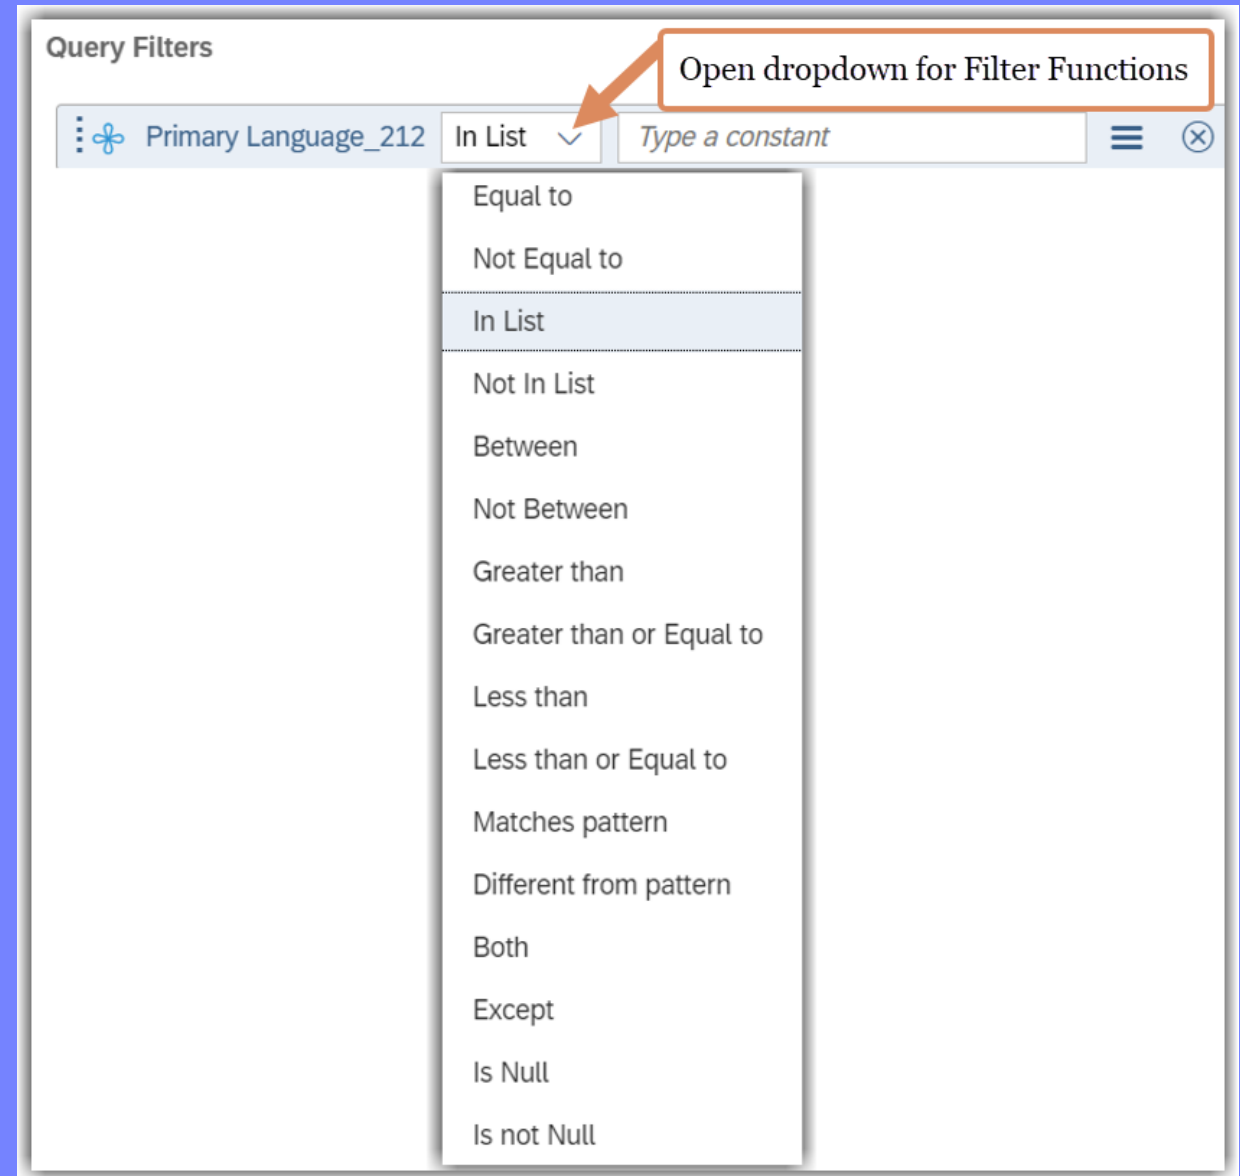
Query Filters

Open dropdown for Filter Functions

Primary Language_212 In List Type a constant

Equal to
Not Equal to
In List
Not In List
Between
Not Between
Greater than
Greater than or Equal to
Less than
Less than or Equal to
Matches pattern
Different from pattern
Both
Except
Is Null
Is not Null